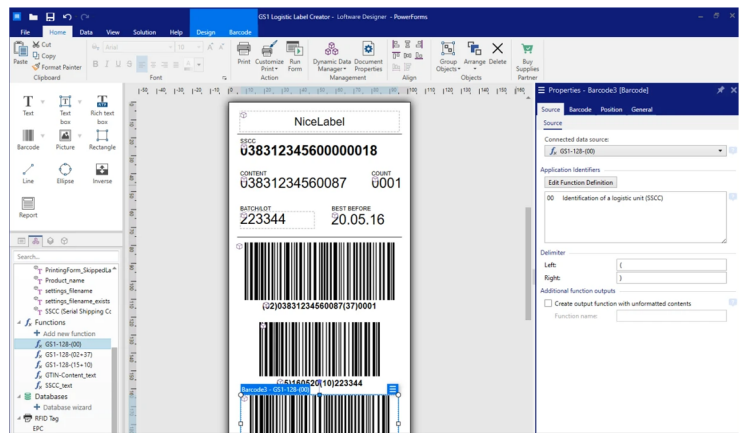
GS1 Logistic Label Creator - Loftware Designer - PowerForms

File Home Data View Solution Help Design Barcode

Paste Cut Copy Format Painter Clipboard

Arial 10 Font

Print Customize Print Run Form Action

Dynamic Data Manager Document Properties Management

Align

Group Objects Arrange Delete Objects

Buy Supplies Partner

Text Text box Rich text box
Barcode Picture Rectangle
Line Ellipse Inverse
Report

PrintingForm_SkippedLa
Product_name
settings_filename
settings_filename_exists
SSCC (Serial Shipping Cc
Functions
Add new function
GS1-128-(00)
GS1-128-(02+37)
GS1-128-(15+10)
GTIN-Content_text
SSCC_text
Databases
Database wizard
RFID Tag
EPC

NiceLabel

SSCC
038312345600000018

CONTENT
03831234560087

COUNT
0001

BATCH/LOT
223344

BEST BEFORE
20.05.16

(02)03831234560087(37)0001

(15)160520(10)223344

Barcode3 - GS1-128-(00)

Properties - Barcode3 [Barcode]

Source Barcode Position General

Source

Connected data source:
GS1-128-(00)

Application Identifiers

Edit Function Definition

00 Identification of a logistic unit (SSCC)

Delimiter
Left: (
Right: )

Additional function outputs
Create output function with unformatted contents
Function name: